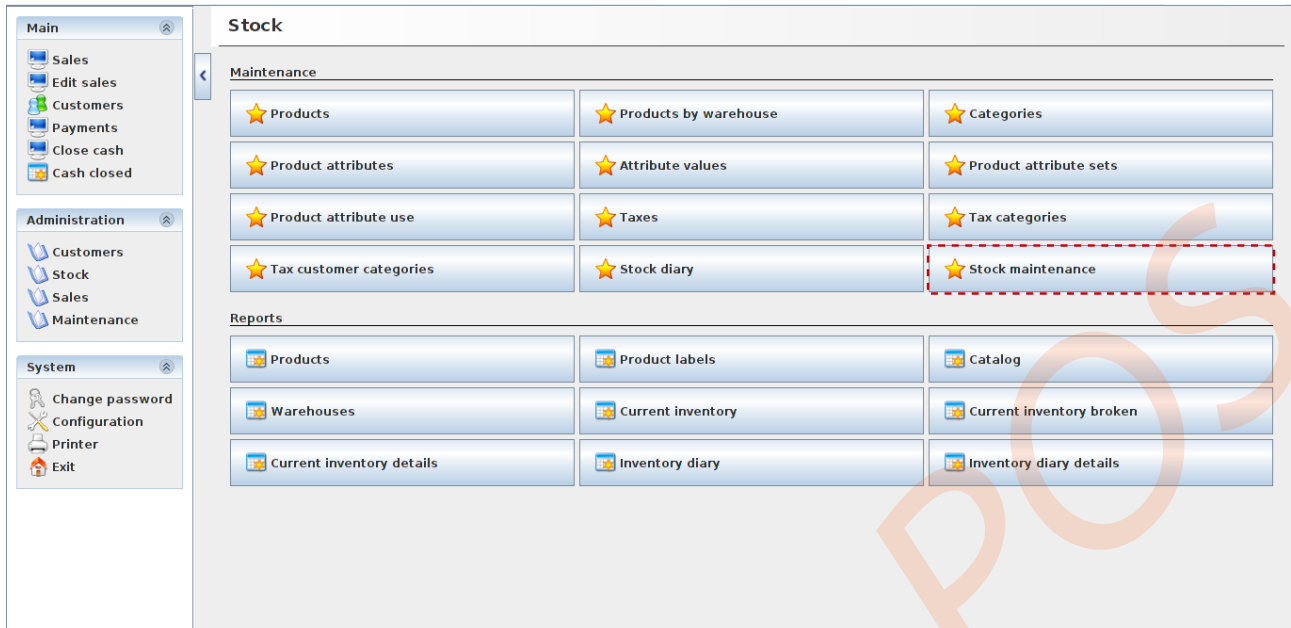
Main
Sales
Edit sales
Customers
Payments
Close cash
Cash closed

Administration
Customers
Stock
Sales
Maintenance

System
Change password
Configuration
Printer
Exit

Stock

Maintenance

| | | |
|---|---|---|
| Products | Products by warehouse | Categories |
| Product attributes | Attribute values | Product attribute sets |
| Product attribute use | Taxes | Tax categories |
| Tax customer categories | Stock diary | Stock maintenance |

Reports

| | | |
|---|---|---|
| Products | Product labels | Catalog |
| Warehouses | Current inventory | Current inventory broken |
| Current inventory details | Inventory diary | Inventory diary details |

POS